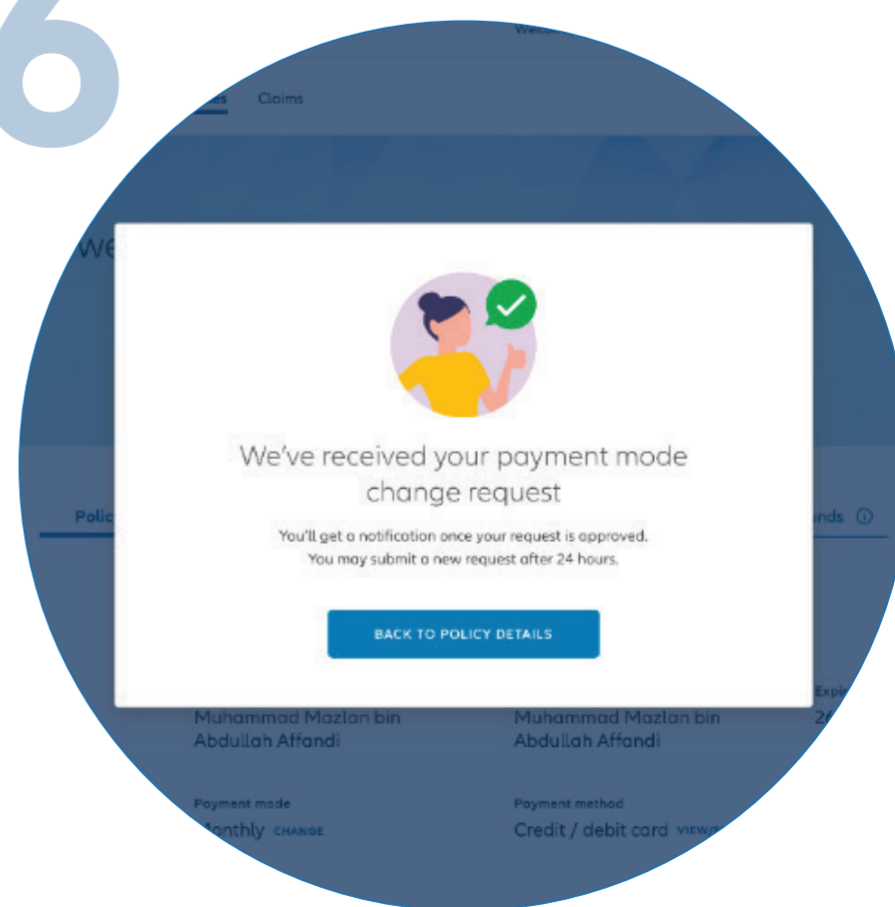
6

Welc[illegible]

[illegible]es Claims

We

We've received your payment mode change request

You'll get a notification once your request is approved. You may submit a new request after 24 hours.

BACK TO POLICY DETAILS

Polic

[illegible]nds ⓘ

Muhammad Mazlan bin Abdullah Affandi

Muhammad Mazlan bin Abdullah Affandi

Expi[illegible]

2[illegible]

Payment mode

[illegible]onthly CHANGE

Payment method

Credit / debit card VIEW/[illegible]